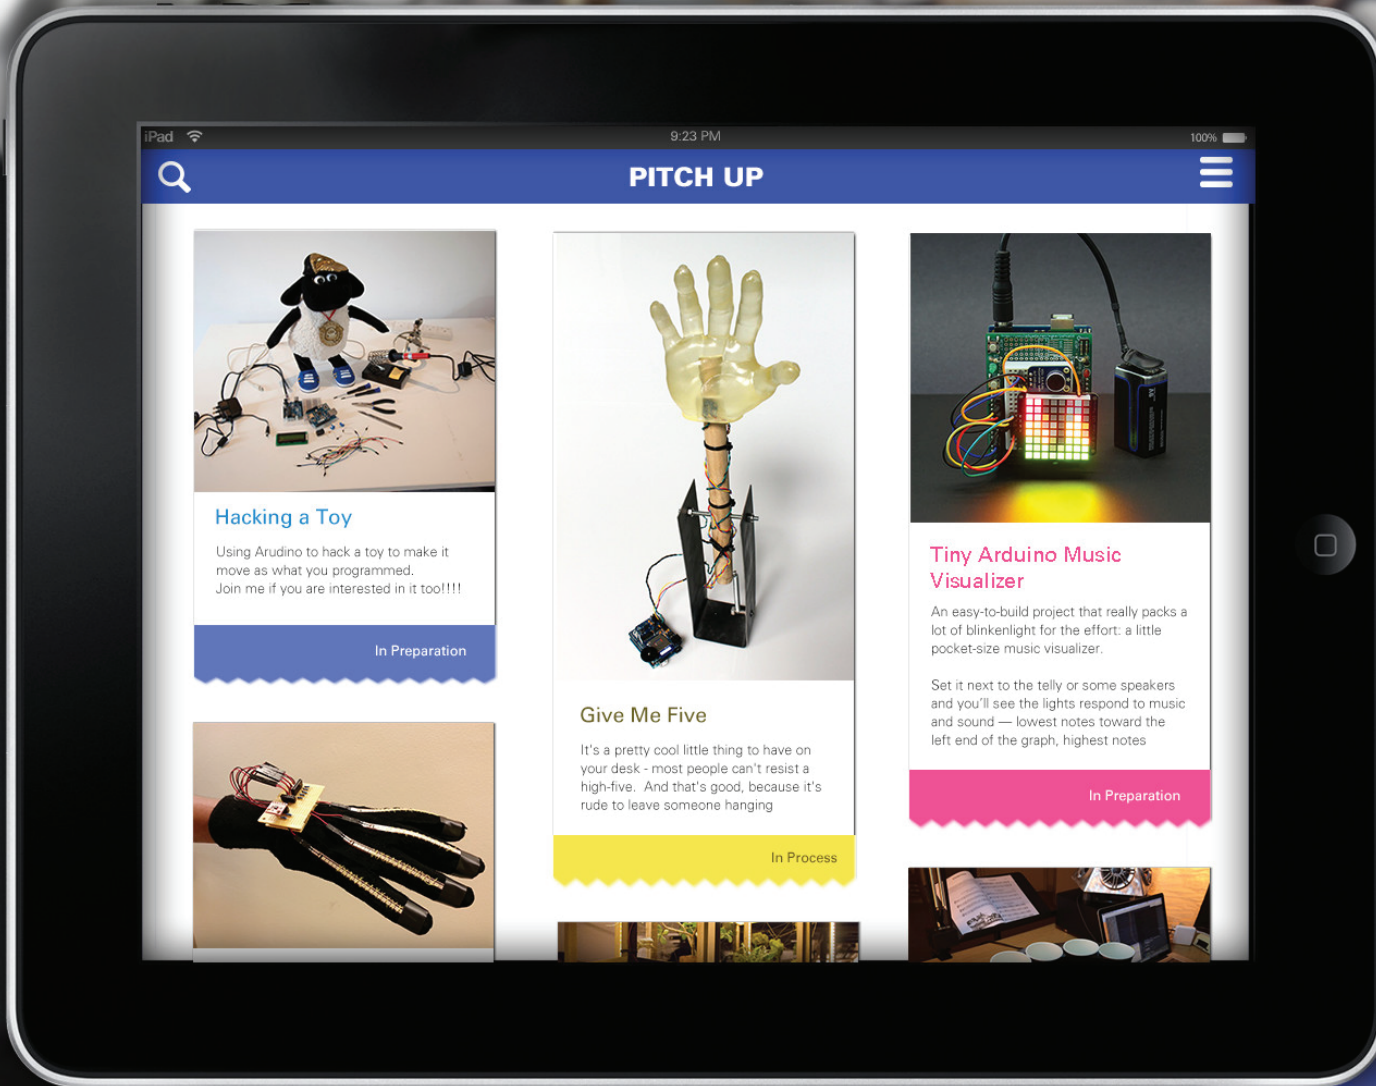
iPad 9:23 PM 100%

PITCH UP

Hacking a Toy

Using Arudino to hack a toy to make it move as what you programmed. Join me if you are interested in it too!!!!

In Preparation

Give Me Five

It's a pretty cool little thing to have on your desk - most people can't resist a high-five. And that's good, because it's rude to leave someone hanging

In Process

Tiny Arduino Music Visualizer

An easy-to-build project that really packs a lot of blinkenlight for the effort: a little pocket-size music visualizer.

Set it next to the telly or some speakers and you'll see the lights respond to music and sound — lowest notes toward the left end of the graph, highest notes

In Preparation